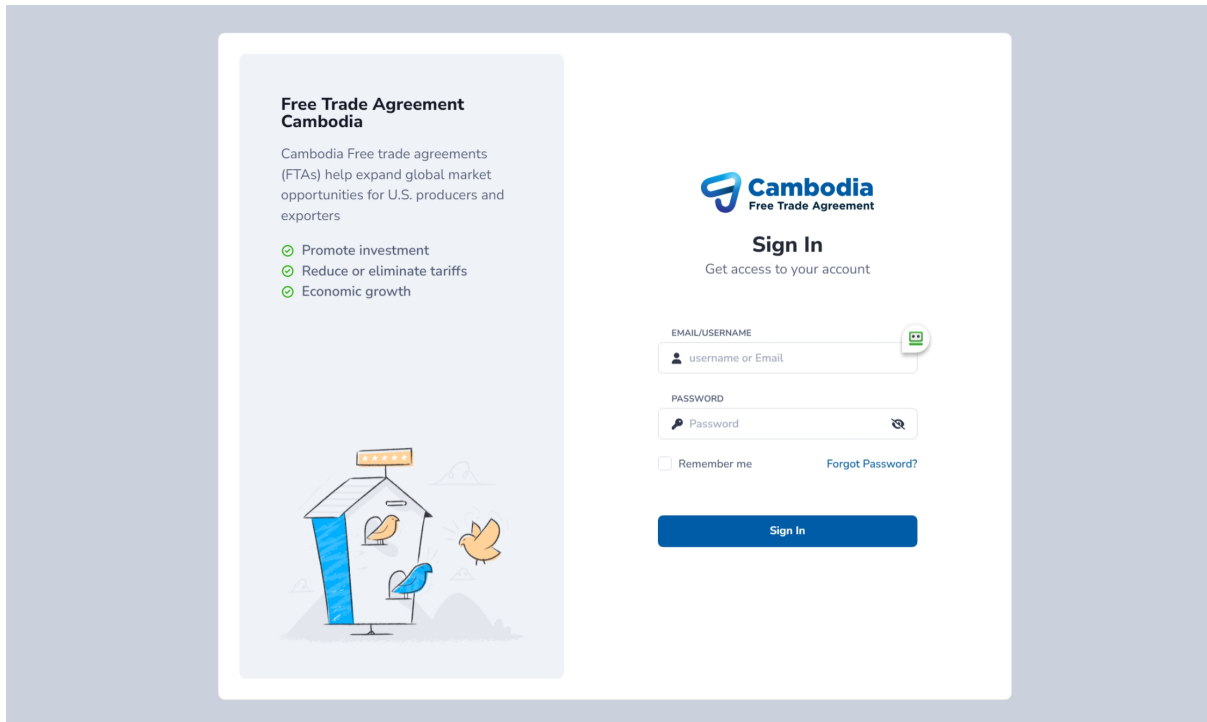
Free Trade Agreement Cambodia

Cambodia Free trade agreements (FTAs) help expand global market opportunities for U.S. producers and exporters

Promote investment
Reduce or eliminate tariffs
Economic growth

Cambodia
Free Trade Agreement

Sign In
Get access to your account

EMAIL/USERNAME
username or Email

PASSWORD
Password

Remember me
Forgot Password?

Sign In